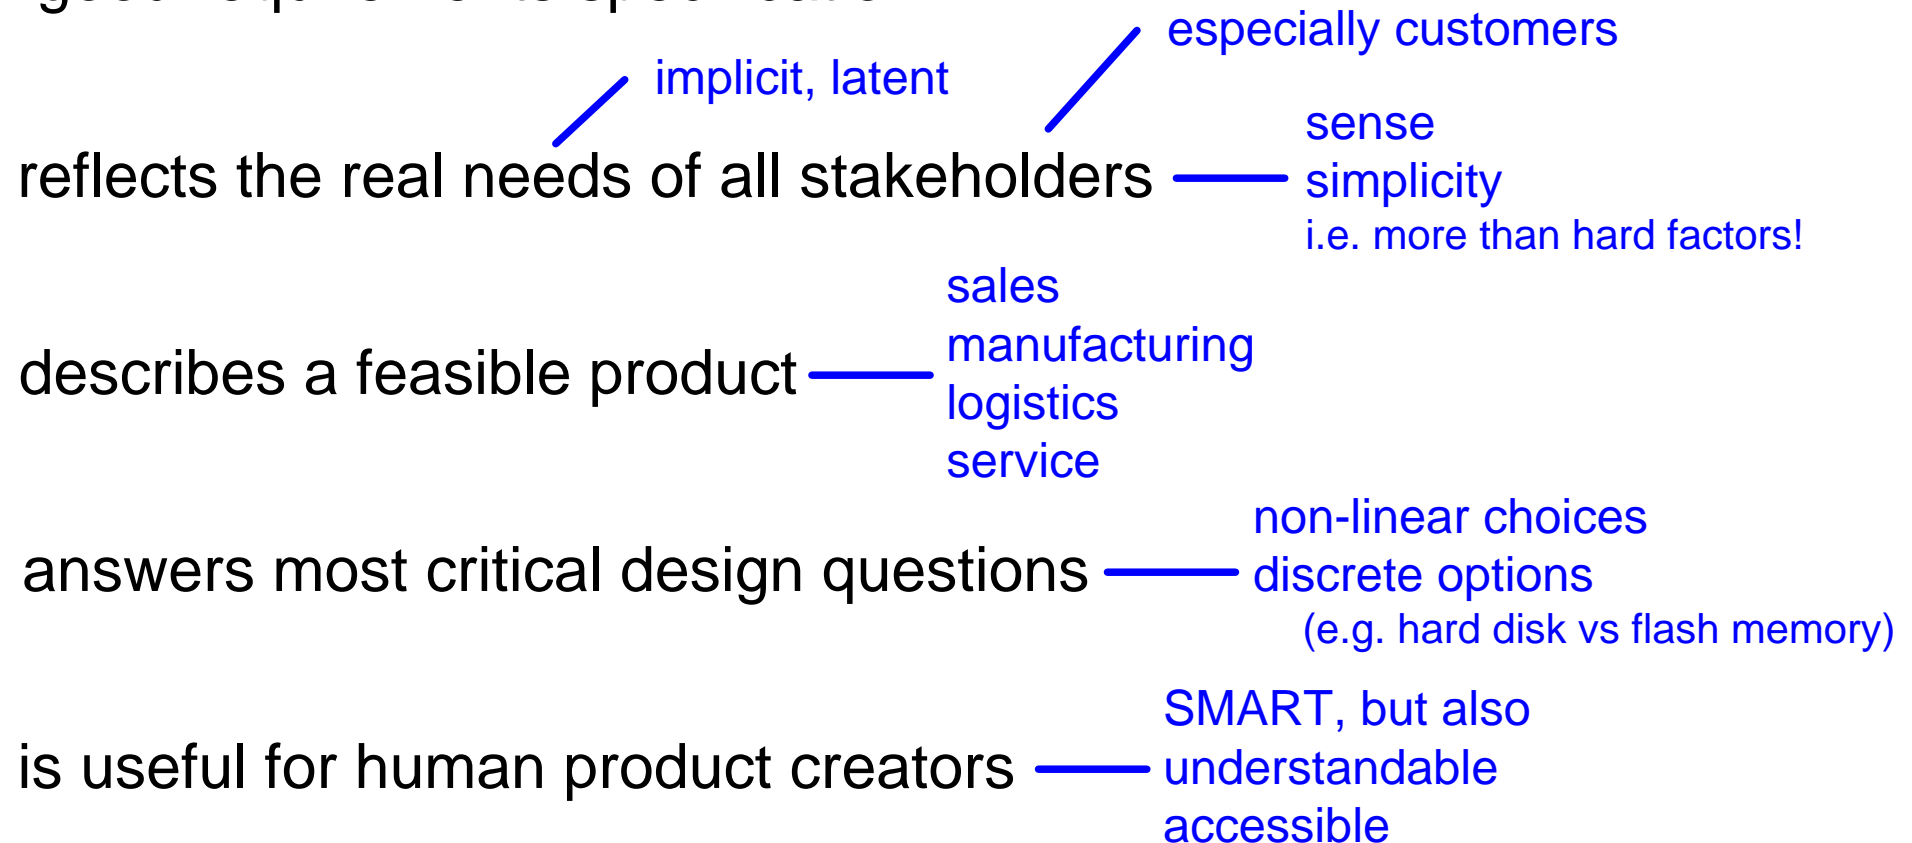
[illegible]

implicit, latent

especially customers

reflects the real needs of all stakeholders

sense
simplicity
i.e. more than hard factors!

describes a feasible product

sales
manufacturing
logistics
service

answers most critical design questions

non-linear choices
discrete options
(e.g. hard disk vs flash memory)

is useful for human product creators

SMART, but also
understandable
accessible